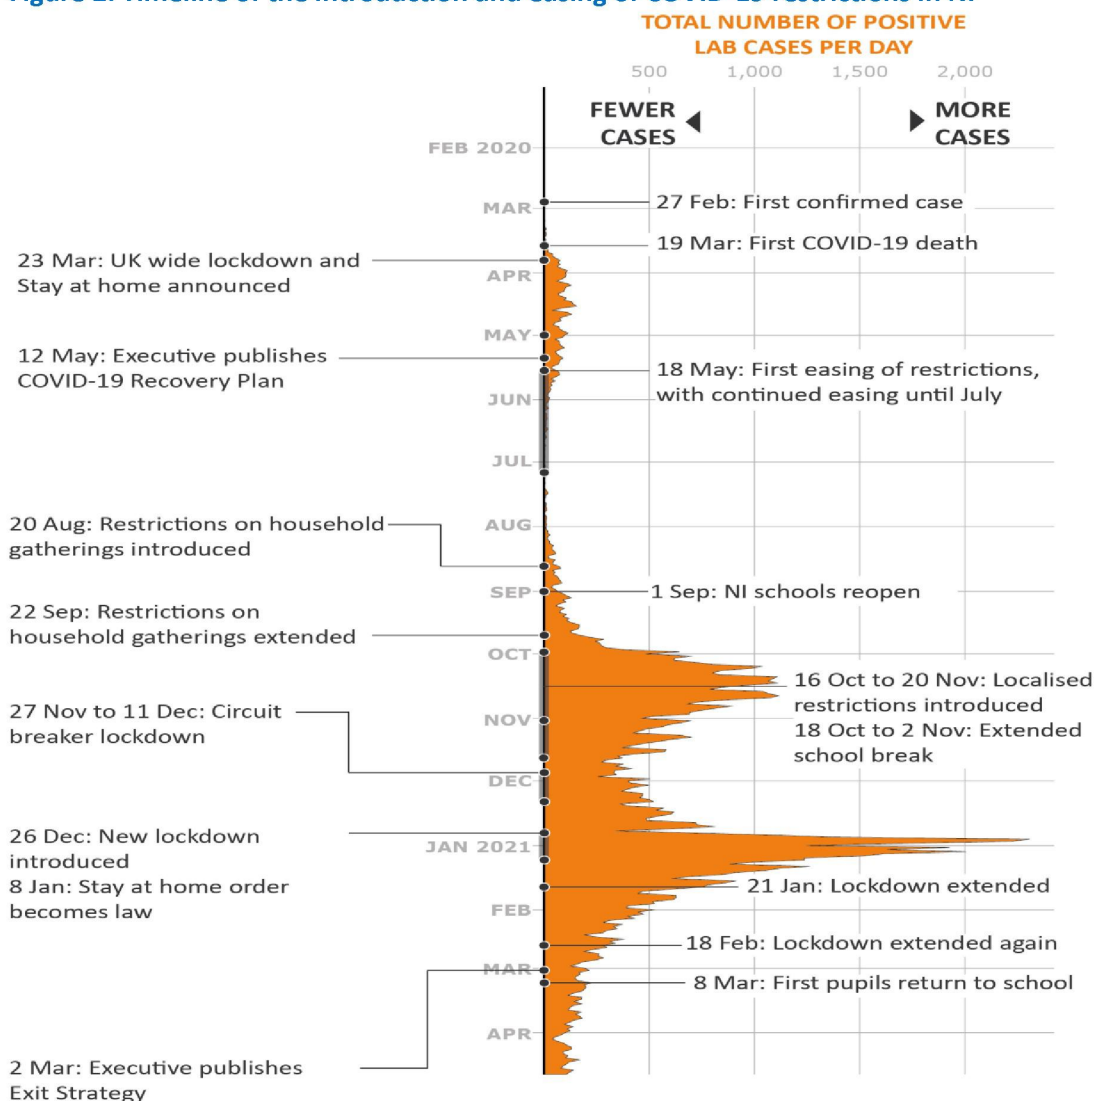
Figure 1: Timeline of the introduction and easing of COVID-19 restrictions in NI

TOTAL NUMBER OF POSITIVE LAB CASES PER DAY

500 1,000 1,500 2,000

FEWER CASES

MORE CASES

FEB 2020

MAR

27 Feb: First confirmed case

19 Mar: First COVID-19 death

23 Mar: UK wide lockdown and Stay at home announced

APR

MAY

12 May: Executive publishes COVID-19 Recovery Plan

18 May: First easing of restrictions, with continued easing until July

JUN

JUL

20 Aug: Restrictions on household gatherings introduced

AUG

SEP

1 Sep: NI schools reopen

22 Sep: Restrictions on household gatherings extended

OCT

16 Oct to 20 Nov: Localised restrictions introduced

18 Oct to 2 Nov: Extended school break

27 Nov to 11 Dec: Circuit breaker lockdown

NOV

DEC

26 Dec: New lockdown introduced

8 Jan: Stay at home order becomes law

JAN 2021

21 Jan: Lockdown extended

FEB

18 Feb: Lockdown extended again

MAR

8 Mar: First pupils return to school

APR

2 Mar: Executive publishes Exit Strategy